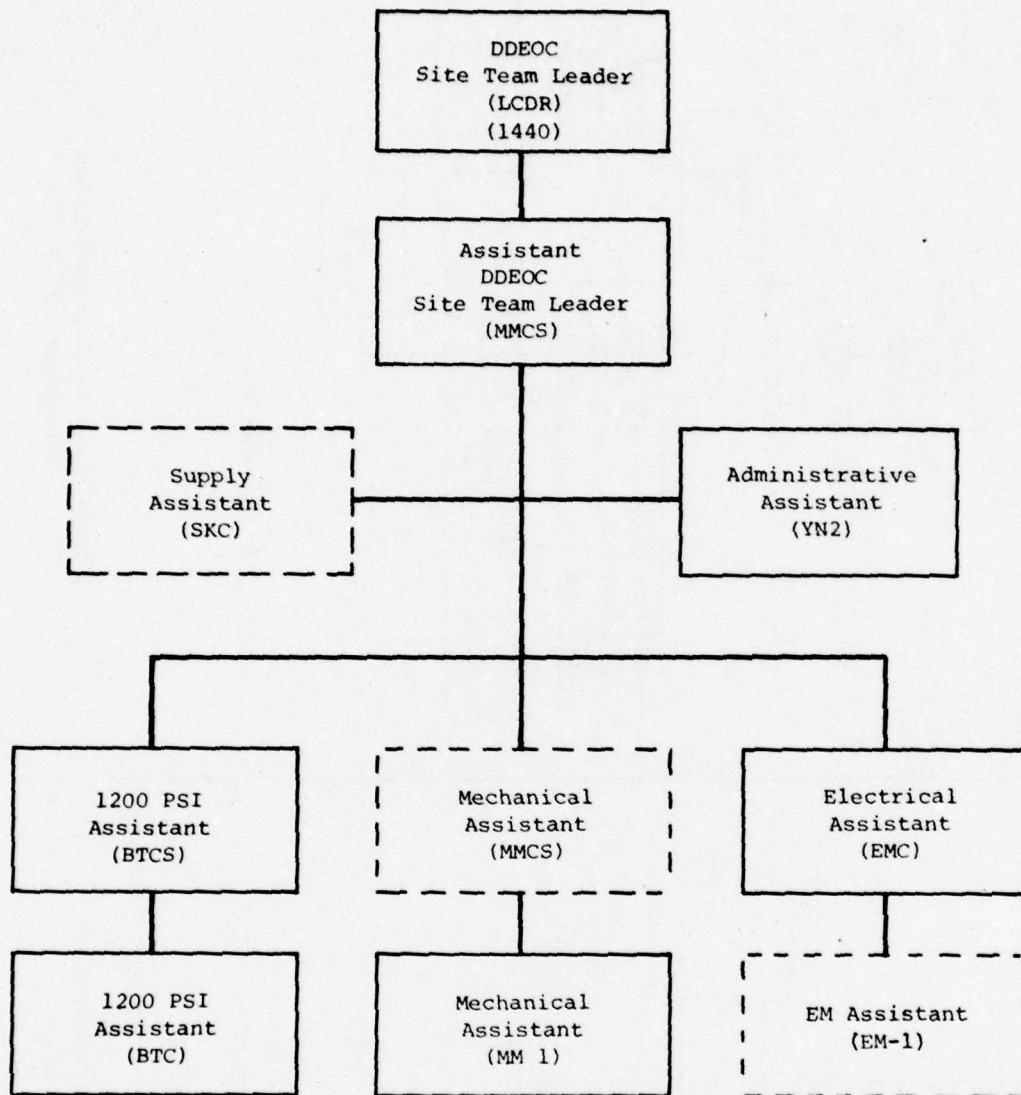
DDEOC
Site Team Leader
(LCDR)
(1440)

Assistant
DDEOC
Site Team Leader
(MMCS)

Supply
Assistant
(SKC)

Administrative
Assistant
(YN2)

1200 PSI
Assistant
(BTCS)

Mechanical
Assistant
(MMCS)

Electrical
Assistant
(EMC)

1200 PSI
Assistant
(BTC)

Mechanical
Assistant
(MM 1)

EM Assistant
(EM-1)